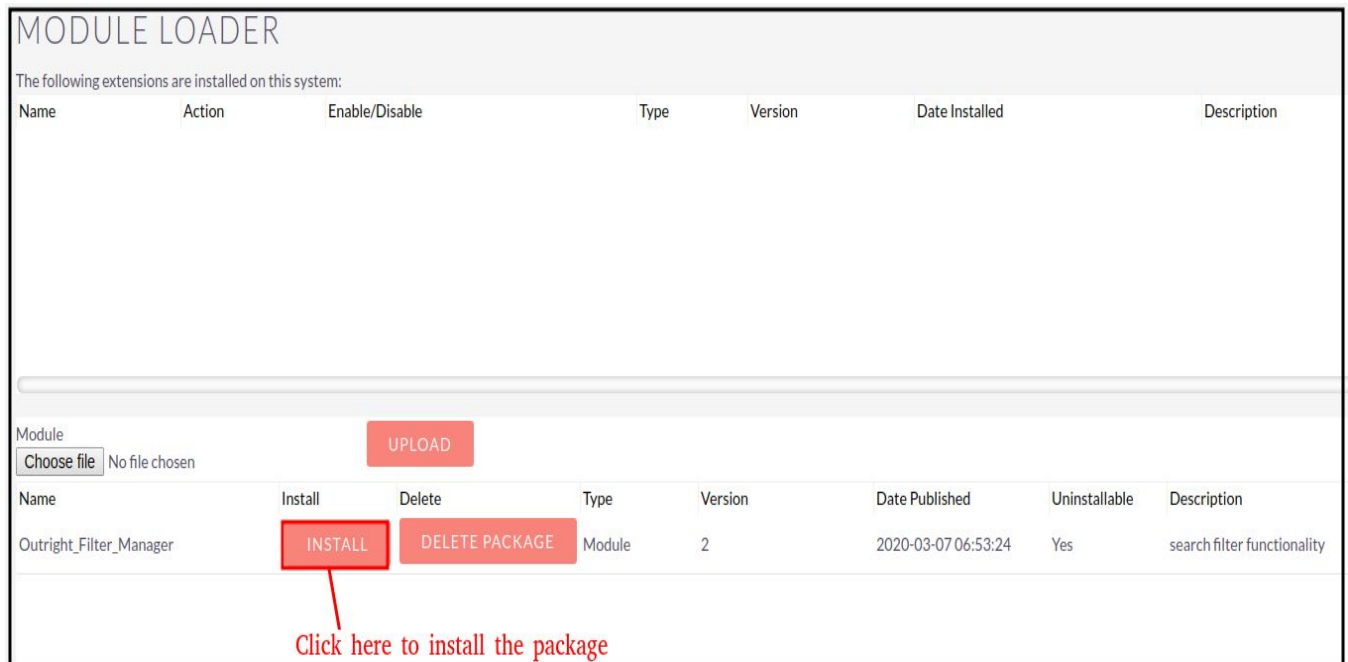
MODULE LOADER

The following extensions are installed on this system:

| Name | Action | Enable/Disable | Type | Version | Date Installed | Description |
|---|---|---|---|---|---|---|

Module
Choose file No file chosen

UPLOAD

| Name | Install | Delete | Type | Version | Date Published | Uninstallable | Description |
|---|---|---|---|---|---|---|---|
| Outright_Filter_Manager | INSTALL | DELETE PACKAGE | Module | 2 | 2020-03-07 06:53:24 | Yes | search filter functionality |

Click here to install the package